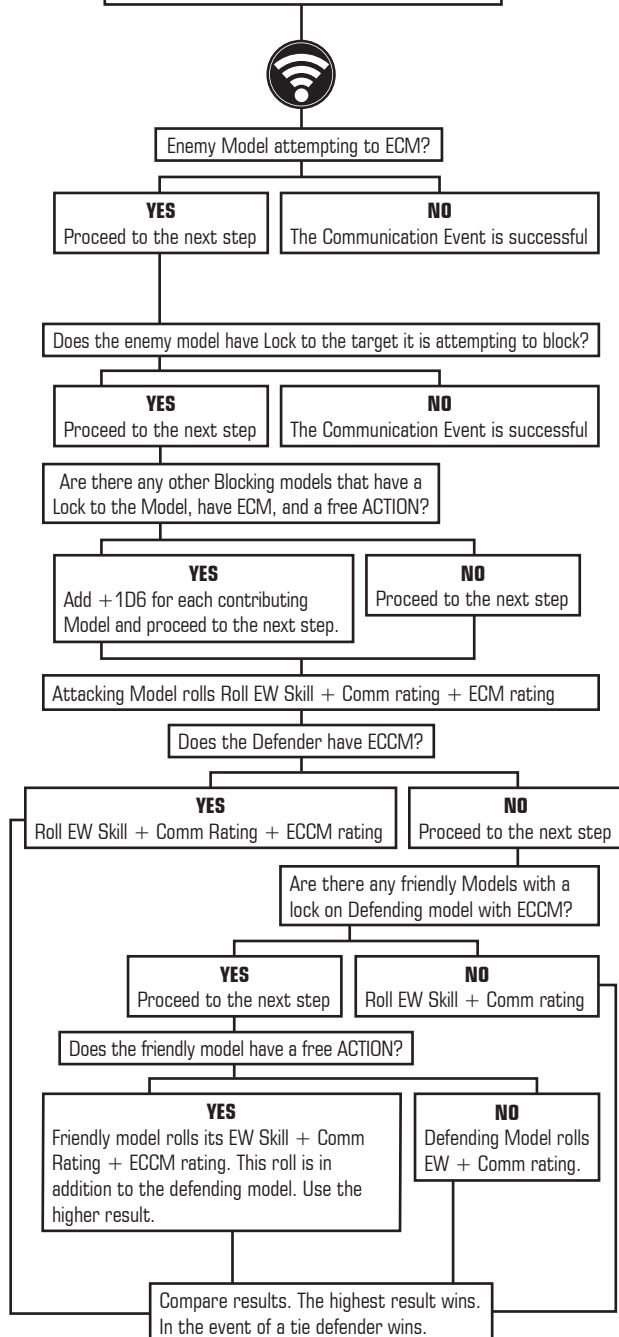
Enemy Model attempting to ECM?

YES
Proceed to the next step

NO
The Communication Event is successful

Does the enemy model have Lock to the target it is attempting to block?

YES
Proceed to the next step

NO
The Communication Event is successful

Are there any other Blocking models that have a Lock to the Model, have ECM, and a free ACTION?

YES
Add +1D6 for each contributing Model and proceed to the next step.

NO
Proceed to the next step

Attacking Model rolls Roll EW Skill + Comm rating + ECM rating

Does the Defender have ECCM?

YES
Roll EW Skill + Comm Rating + ECCM rating

NO
Proceed to the next step

Are there any friendly Models with a lock on Defending model with ECCM?

YES
Proceed to the next step

NO
Roll EW Skill + Comm rating

Does the friendly model have a free ACTION?

YES
Friendly model rolls its EW Skill + Comm Rating + ECCM rating. This roll is in addition to the defending model. Use the higher result.

NO
Defending Model rolls EW + Comm rating.

Compare results. The highest result wins. In the event of a tie defender wins.